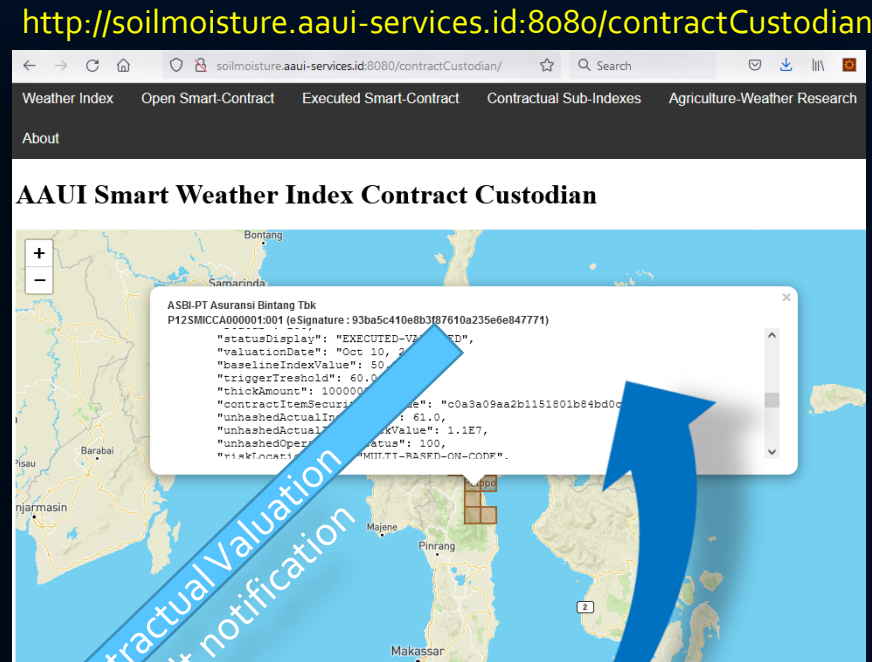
http://soilmoisture.aaui-services.id:8080/contractCustodian

soilmoisture.aaui-services.id:8080/contractCustodian/

Search

Weather Index Open Smart-Contract Executed Smart-Contract Contractual Sub-Indexes Agriculture-Weather Research

About

AAUI Smart Weather Index Contract Custodian

+
−

Bontang

Samarinda

ASBI-PT Asuransi Bintang Tbk
P12SMICCA000001:001 (eSignature : 93ba5c410e8b3f87610a235e6e847771)

"statusDisplay": "EXECUTED-VA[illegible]ED",
"valuationDate": "Oct 10, 2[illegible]
"baselineIndexValue": 50.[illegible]
"triggerTreshold": 60.0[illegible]
"thickAmount": 100000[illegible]
"contractItemSecuri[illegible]e": "c0a3a09aa2b1151801b84bd0c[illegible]
"unhashedActualIn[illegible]: 61.0,
"unhashedActual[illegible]kValue": 1.1E7,
"unhashedOper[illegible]tatus": 100,
"riskLocati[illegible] "MULTI-BASED-ON-CODE".

Pisau

Barabai

njarmasin

Majene

Pinrang

Makassar

2

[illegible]tractual Valuation
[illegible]t notification